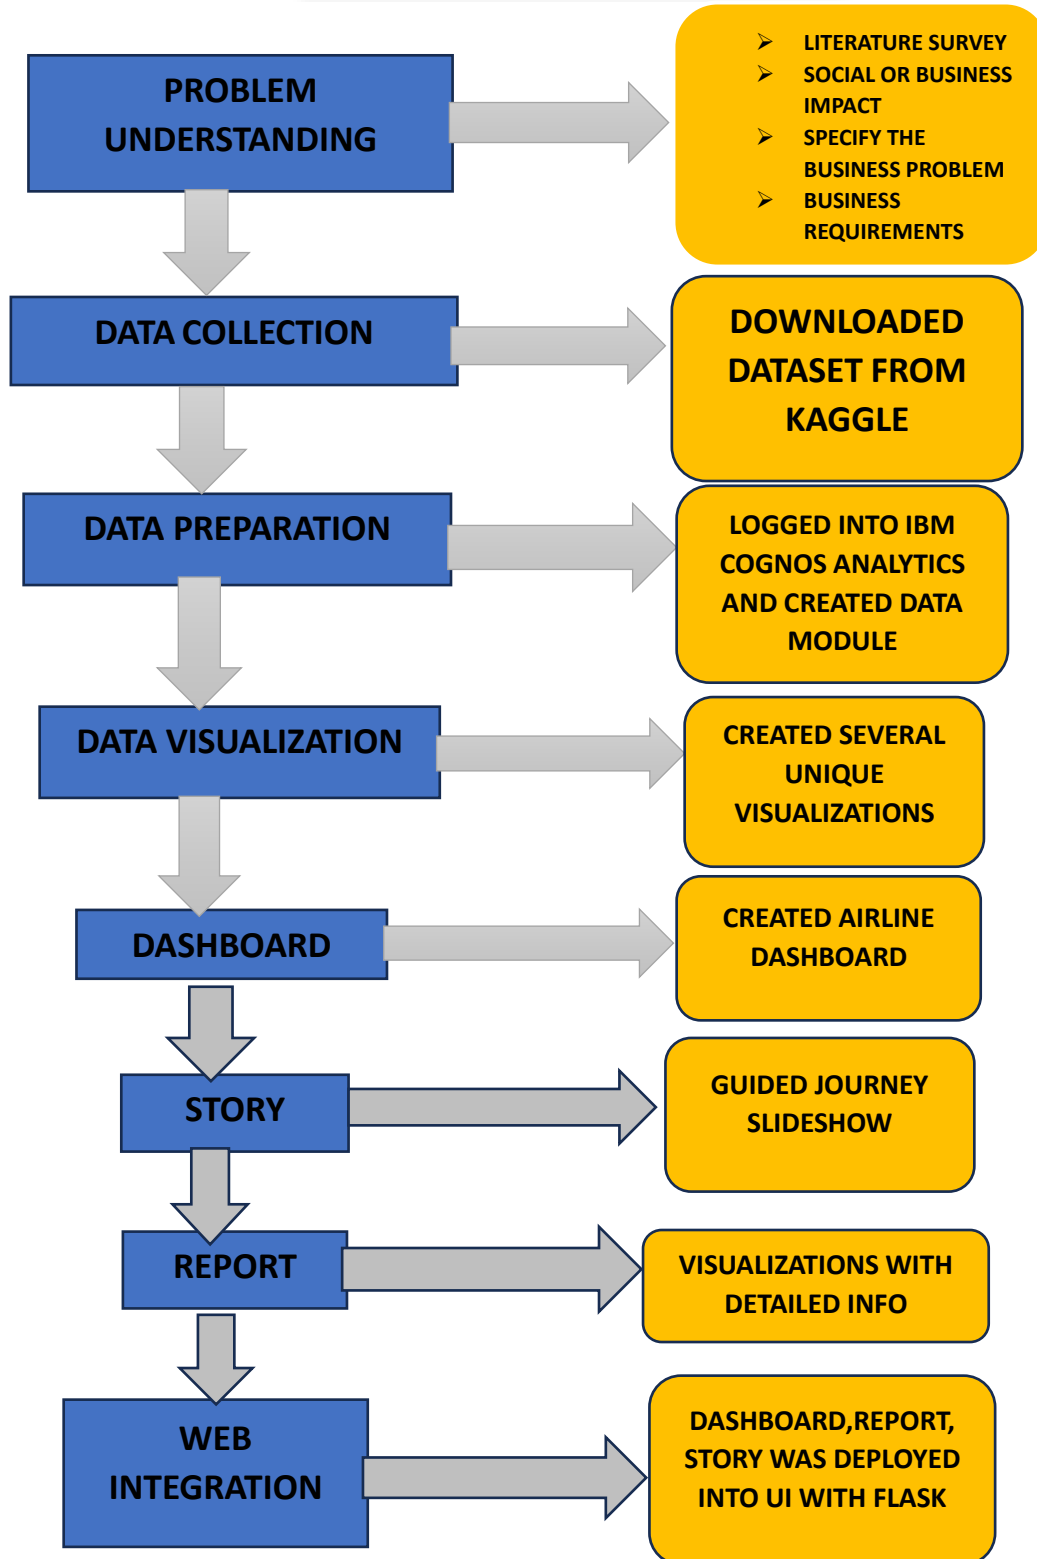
PROBLEM UNDERSTANDING

➢ LITERATURE SURVEY
➢ SOCIAL OR BUSINESS IMPACT
➢ SPECIFY THE BUSINESS PROBLEM
➢ BUSINESS REQUIREMENTS

DATA COLLECTION

DOWNLOADED DATASET FROM KAGGLE

DATA PREPARATION

LOGGED INTO IBM COGNOS ANALYTICS AND CREATED DATA MODULE

DATA VISUALIZATION

CREATED SEVERAL UNIQUE VISUALIZATIONS

DASHBOARD

CREATED AIRLINE DASHBOARD

STORY

GUIDED JOURNEY SLIDESHOW

REPORT

VISUALIZATIONS WITH DETAILED INFO

WEB INTEGRATION

DASHBOARD,REPORT, STORY WAS DEPLOYED INTO UI WITH FLASK